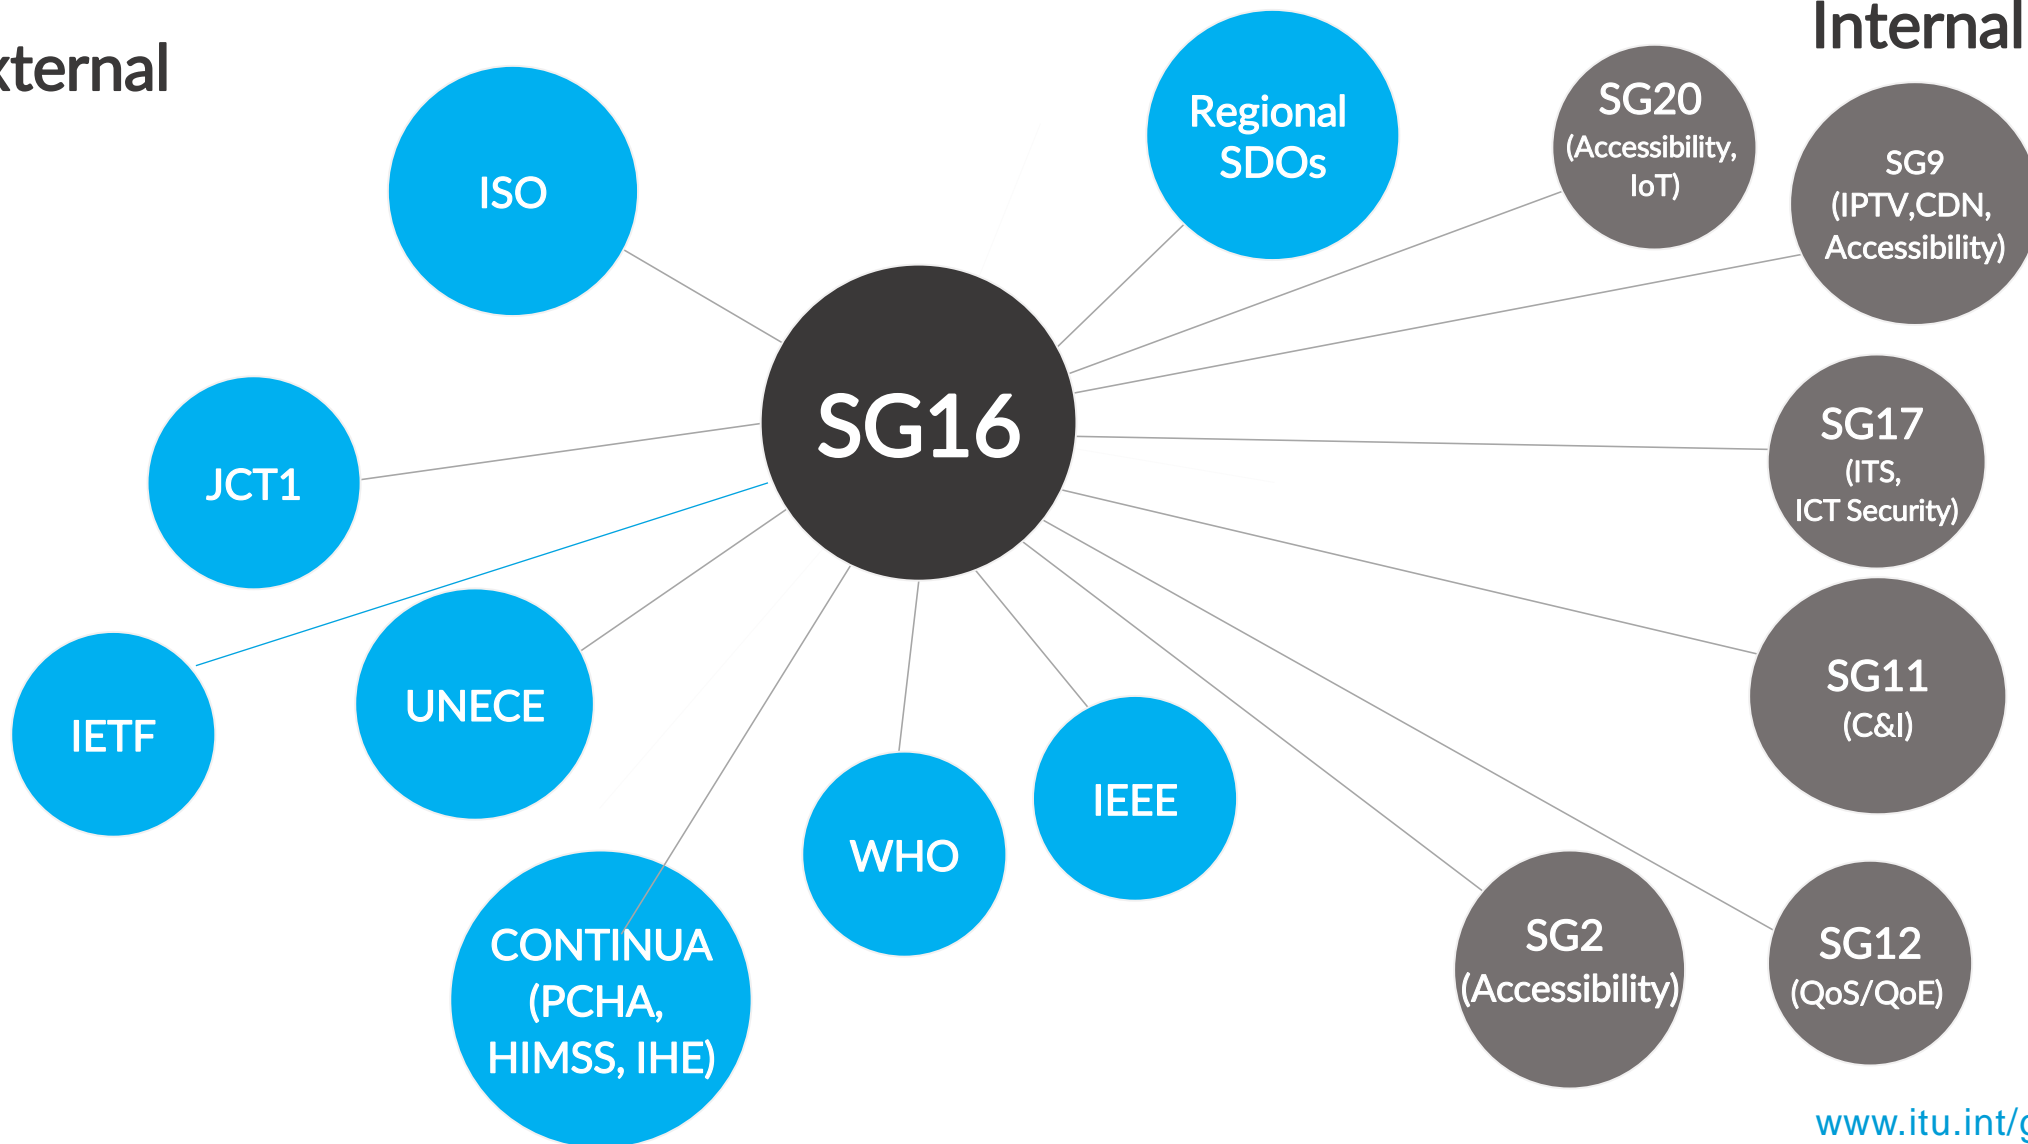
xternal

Internal

ISO

Regional SDOs

SG20 (Accessibility, IoT)

SG9 (IPTV,CDN, Accessibility)

SG16

JCT1

SG17 (ITS, ICT Security)

IETF

UNECE

SG11 (C&I)

IEEE

WHO

CONTINUA (PCHA, HIMSS, IHE)

SG2 (Accessibility)

SG12 (QoS/QoE)

www.itu.int/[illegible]